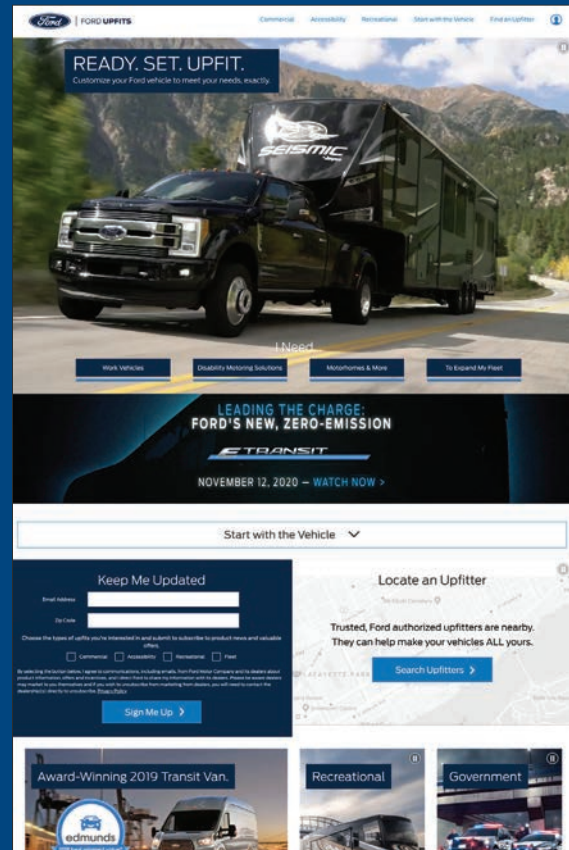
Ford | FORD UPFITS

Commercial Accessibility Recreational Start with the Vehicle Find an Upfitter

READY. SET. UPFIT.

Customize your Ford vehicle to meet your needs, exactly.

SEISMIC

I Need...

Work Vehicles Disability Motoring Solutions Motorhomes & More To Expand My Fleet

LEADING THE CHARGE: FORD'S NEW, ZERO-EMISSION

E-TRANSIT

NOVEMBER 12, 2020 — WATCH NOW >

Start with the Vehicle

Keep Me Updated

Email Address

Zip Code

Choose the types of upfits you're interested in and submit to subscribe to product news and valuable offers.

Commercial Accessibility Recreational Fleet

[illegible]

Sign Me Up >

Locate an Upfitter

Trusted, Ford authorized upfitters are nearby. They can help make your vehicles ALL yours.

Search Upfitters >

Award-Winning 2019 Transit Van.

edmunds

Recreational

Government